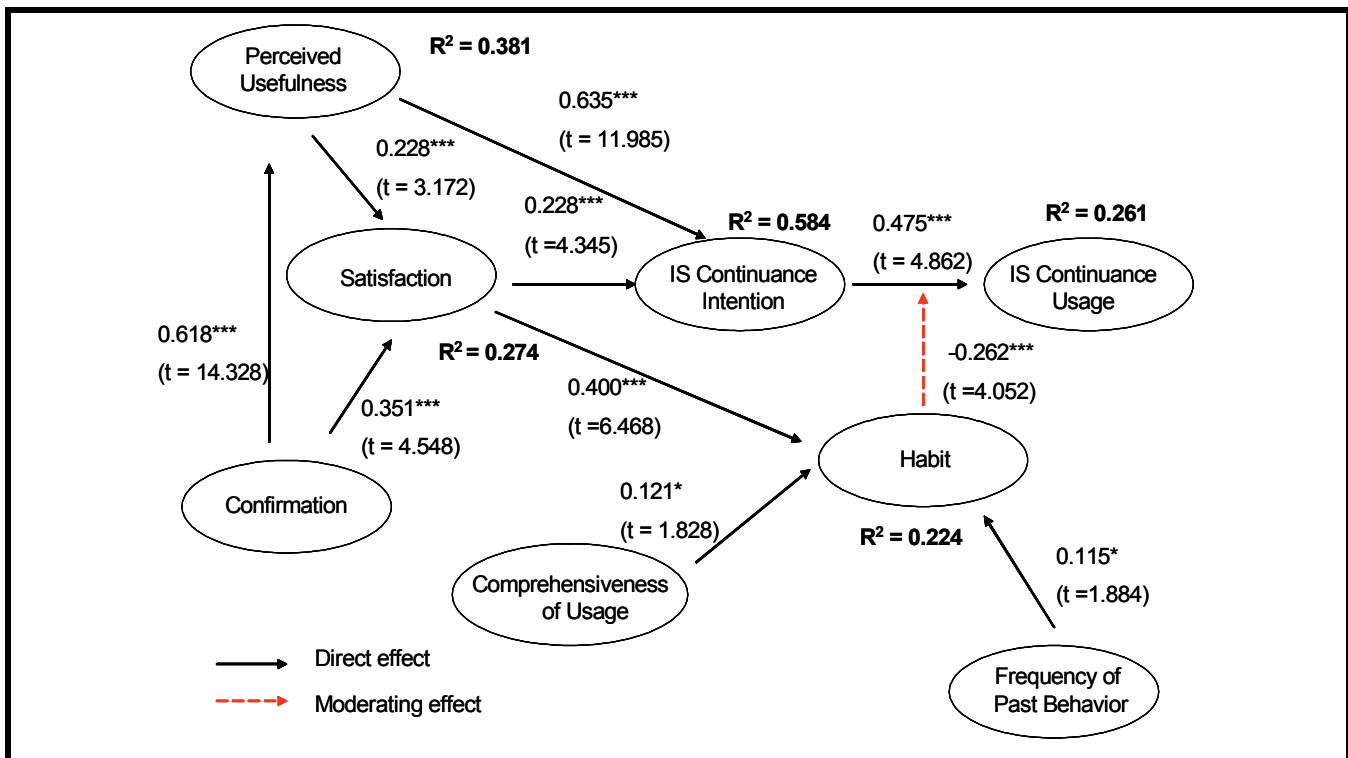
Perceived Usefulness

$R^2$ = 0.381

0.635***
(t = 11.985)

0.228***
(t = 3.172)

0.228***
(t =4.345)

$R^2$ = 0.584

0.475***
(t = 4.862)

$R^2$ = 0.261

Satisfaction

IS Continuance Intention

IS Continuance Usage

0.618***
(t = 14.328)

$R^2$ = 0.274

-0.262***
(t =4.052)

0.400***
(t =6.468)

0.351***
(t = 4.548)

Habit

Confirmation

0.121*
(t = 1.828)

$R^2$ = 0.224

0.115*
(t =1.884)

Comprehensiveness of Usage

Direct effect

Moderating effect

Frequency of Past Behavior